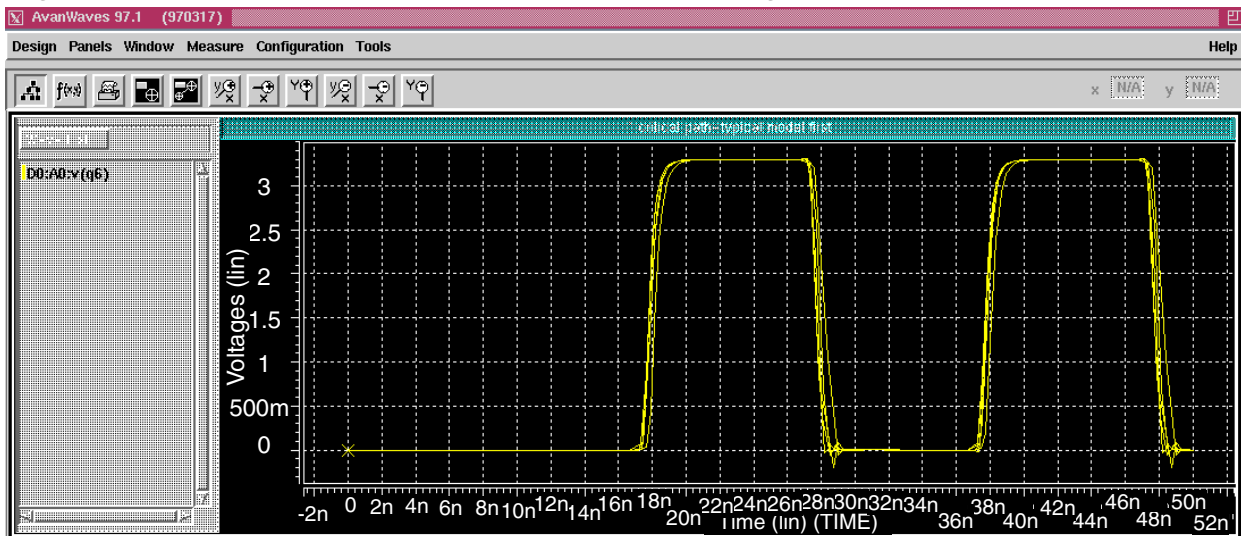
AvanWaves 97.1 (970317)

Design Panels Window Measure Configuration Tools

Help

x N/A y N/A

critical path- typical model first

D0:A0:v(q6)

Voltages (lin)

3
2.5
2
1.5
1
500m
0

-2n 0 2n 4n 6n 8n 10n 12n 14n 16n 18n 20n 22n 24n 26n 28n 30n 32n 34n 36n 38n 40n 42n 44n 46n 48n 50n 52n

Time (lin) (TIME)